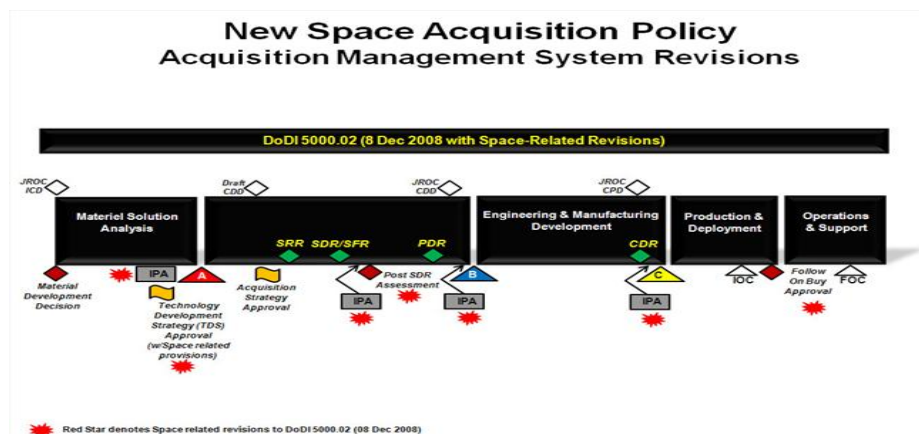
New Space Acquisition Policy
Acquisition Management System Revisions

DoDI 5000.02 (8 Dec 2008 with Space-Related Revisions)

JROC ICD

Draft CDD

JROC CDD

JROC CPD

Materiel Solution Analysis

SRR

SDR/SFR

PDR

Engineering & Manufacturing Development

CDR

Production & Deployment

Operations & Support

Material Development Decision

IPA

A

Technology Development Strategy (TDS) Approval (w/Space related provisions)

Acquisition Strategy Approval

IPA

Post SDR Assessment

B

IPA

C

IPA

IOC

Follow On Buy Approval

FOC

Red Star denotes Space related revisions to DoDI 5000.02 (08 Dec 2008)